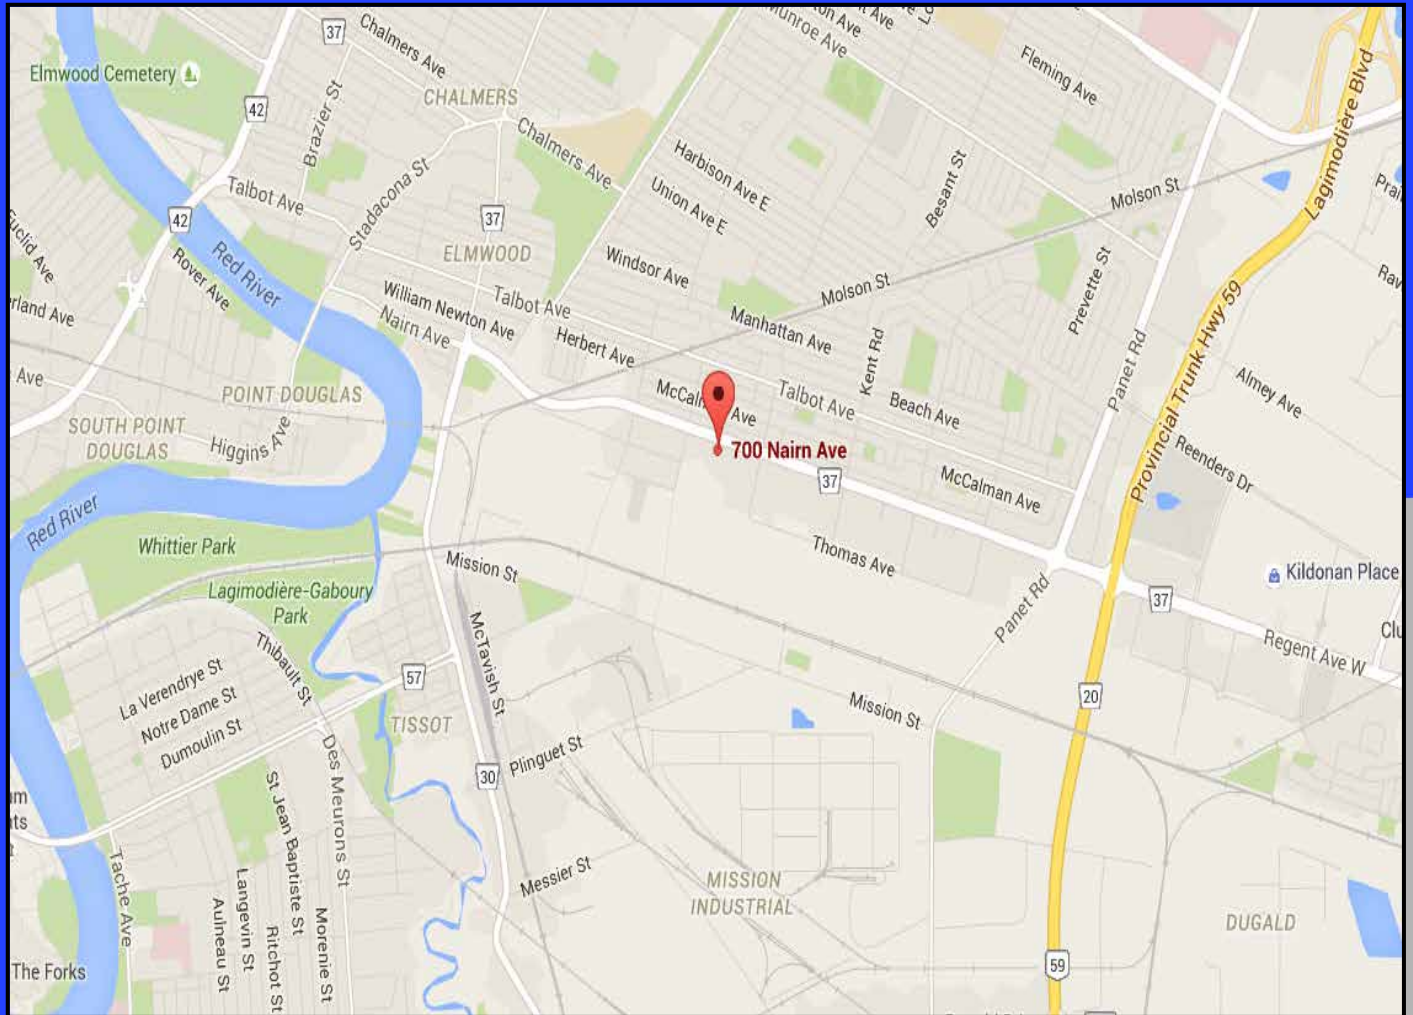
Elmwood Cemetery
42
37
Chalmers Ave
Munroe Ave
Fleming Ave
Lagimodière Blvd
CHALMERS
Brazier St
Talbot Ave
Chalmers Ave
Harbison Ave E
Union Ave E
Besant St
Molson St
Prai
42
Stadacona St
37
Euclid Ave
Red River
Rover Ave
ELMWOOD
Windsor Ave
Molson St
Prevette St
Rav
rland Ave
William Newton Ave
Talbot Ave
Manhattan Ave
Nairn Ave
Herbert Ave
Kent Rd
Panet Rd
Provincial Trunk Hwy 59
Almey Ave
Ave
POINT DOUGLAS
McCalm Ave
Talbot Ave
Beach Ave
SOUTH POINT DOUGLAS
Higgins Ave
700 Nairn Ave
Reenders Dr
37
McCalman Ave
Red River
Whittier Park
Mission St
Thomas Ave
Kildonan Place
Lagimodière-Gaboury Park
Panet Rd
37
Clu
Regent Ave W
Thibault St
La Verendrye St
57
McTavish St
20
Notre Dame St
Dumoulin St
TISSOT
Mission St
Des Meurons St
30
Plinguet St
St Jean Baptiste St
Tache Ave
Messier St
MISSION INDUSTRIAL
Langevin St
Aulneau St
Ritchot St
Morenie St
DUGALD
The Forks
59